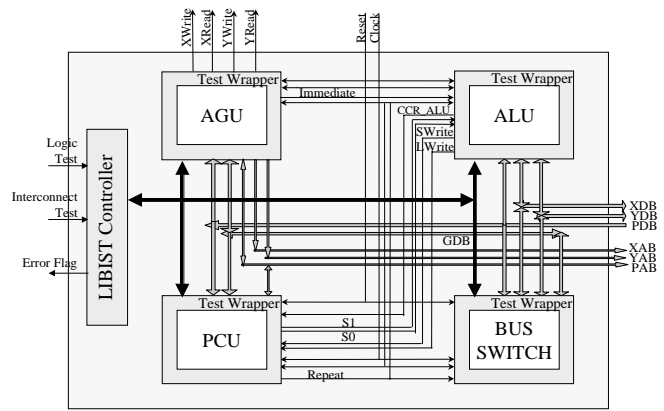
XWrite
XRead
YWrite
YRead
Reset
Clock

Test Wrapper
AGU

Test Wrapper
ALU

Immediate
CCR_ALU
SWrite
LWrite

Logic Test

Interconnect Test

Error Flag

LIBIST Controller

XDB
YDB
PDB
GDB
XAB
YAB
PAB

Test Wrapper
PCU

Test Wrapper
BUS SWITCH

S1
S0
Repeat